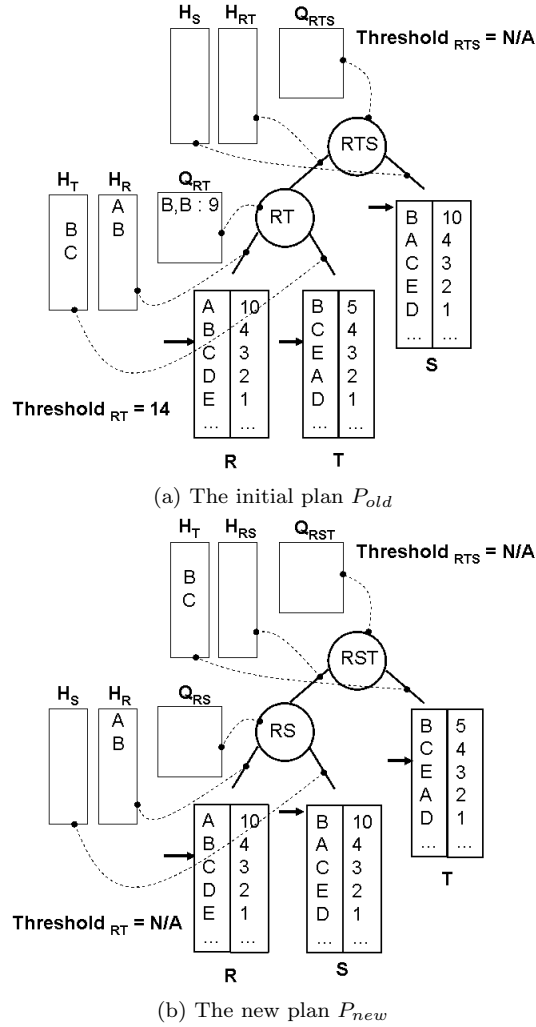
$H_S$ $H_{RT}$ $Q_{RTS}$ Threshold $_{RTS}$ = N/A

RTS

$H_T$ $H_R$ $Q_{RT}$

B C

A B

B,B : 9

RT

| B | 10 |
|---|---|
| A | 4 |
| C | 3 |
| E | 2 |
| D | 1 |
| … | … |

S

| A | 10 |
|---|---|
| B | 4 |
| C | 3 |
| D | 2 |
| E | 1 |
| … | … |

R

| B | 5 |
|---|---|
| C | 4 |
| E | 3 |
| A | 2 |
| D | 1 |
| … | … |

T

Threshold $_{RT}$ = 14

(a) The initial plan $P_{old}$

$H_T$ $H_{RS}$ $Q_{RST}$ Threshold $_{RTS}$ = N/A

B C

RST

$H_S$ $H_R$ $Q_{RS}$

A B

RS

| B | 5 |
|---|---|
| C | 4 |
| E | 3 |
| A | 2 |
| D | 1 |
| … | … |

T

| A | 10 |
|---|---|
| B | 4 |
| C | 3 |
| D | 2 |
| E | 1 |
| … | … |

R

| B | 10 |
|---|---|
| A | 4 |
| C | 3 |
| E | 2 |
| D | 1 |
| … | … |

S

Threshold $_{RT}$ = N/A

(b) The new plan $P_{new}$